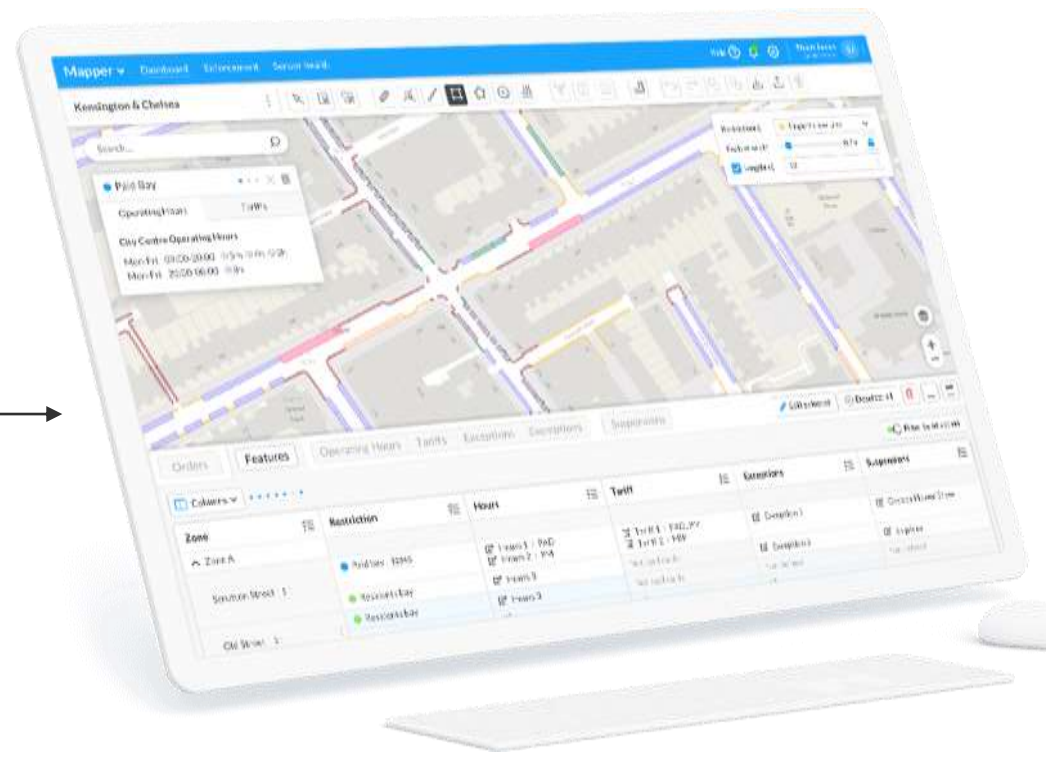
Mapper ▾ Dashboard Enforcement Service Search

Kensington & Chelsea

Search...

Paid Bay

Operating Hours Tariffs

City Centre Operating Hours
Mon-Fri 08:00-20:00
Mon-Fri 20:00-08:00

Restrictions
Restriction width
Simplified

Edit selected
Deselect all

Filter to selection

Orders Features Operating Hours Tariffs Exceptions Exemptions Suspensions

Columns ▾

| Zone | Restriction | Hours | Tariff | Exemptions | Suspensions |
|---|---|---|---|---|---|
| ^ Zone A | Paid Bay | Hours 1 : PaD<br>Hours 2 : PM | Tariff 1 : PAID_PY<br>Tariff 2 : PBY | Exemption 1 | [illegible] |
| Sunbury Street 1 | Residents Bay | Hours 3 | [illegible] | Exemption 1 | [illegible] |
| | Residents Bay | Hours 3 | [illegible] | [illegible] | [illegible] |
| Old Street 1 | | | | | |